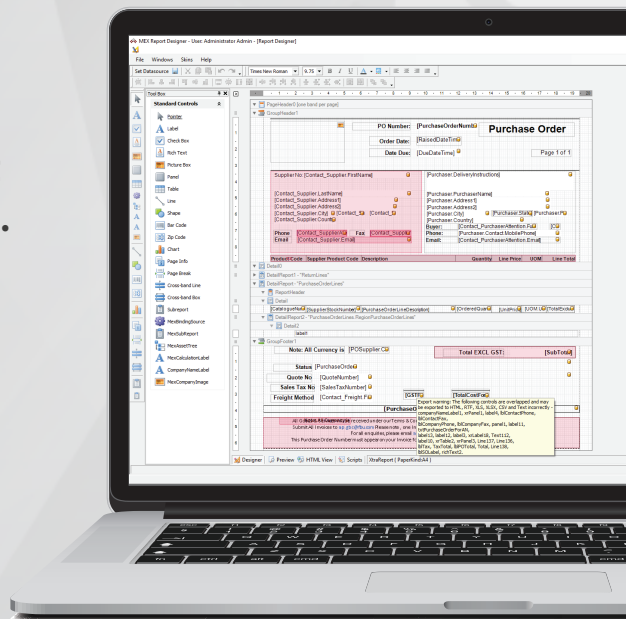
MEX Report Designer - User: Administrator Admin - [Report Designer]

File Windows Skins Help

Set Datasource

Times New Roman 9.75 B I U

Tool Box

Standard Controls

Pointer
Label
Check Box
Rich Text
Picture Box
Panel
Table
Line
Shape
Bar Code
Zip Code
Chart
Page Info
Page Break
Cross-band Line
Cross-band Box
Subreport
MexBindingSource
MexSubReport
MexAssetTree
MexCalculationLabel
CompanyNameLabel
MexCompanyImage

PageHeader0 [one band per page]
GroupHeader1

PO Number: [PurchaseOrderNumb
Purchase Order
Order Date: [RaisedDateTim
Date Due: [DueDateTime]
Page 1 of 1

Supplier No [Contact_Supplier.FirstName]
[Purchase.DeliveryInstructions]
[Contact_Supplier.LastName]
[Contact_Supplier.Address1]
[Contact_Supplier.Address2]
[Contact_Supplier.City] [Contact_S [Contact_
[Contact_Supplier.Coun
[Purchaser.PurchaserName]
[Purchaser.Address1]
[Purchaser.Address2]
[Purchaser.City] [Purchaser.State] [Purchaser.P
[Purchaser.Country]
Buyer: [Contact_PurchaserAttention.Fu
Phone: [Purchaser.Contact.MobilePhone]
Email: [Contact_PurchaserAttention.Email
Phone [Contact_SupplierAtt Fax [Contact_Supplie
Email [Contact_Supplier.Email]

Product Code Supplier Product Code Description Quantity Line Price UOM Line Total

Detail0
DetailReport1 - "ReturnLines"
DetailReport1 - "PurchaseOrderLines"
ReportHeader
Detail1
[Catalogue] [SupplierStockNumber] [PurchaseOrderLineDescription] [OrderedQuan [UnitPrice] [UOM.U [TotalExMa
DetailReport2 - "PurchaseOrderLines.RegionPurchaseOrderLines"
Detail2
label1
GroupFooter1

Note: All Currency is [POSupplier.C
Total EXCL GST: [SubTotal]
Status [PurchaseOrde
Quote No [QuoteNumber]
Sales Tax No [SalesTaxNumber]
Freight Method [Contact_Freight F
[GST] [TotalCostFo
[PurchaseO

Expert warning: The following controls are overlapped and may be exported to HTML, RTF, XLS, XLSX, CSV and Text incorrectly - companyNameLabel1, xrPanel1, label4, lblContactPhone, lblCompanyFax, lblCompanyPhone, lblCompanyFax, panel1, label11, xrPurchaseOrderForAN, label13, label12, label3, xrLabel18, Text112, label16, xrTable2, xrPanel3, Line127, Line130, lblTax, TaxTotal, lblPOTotal, Line138, lblGLabel, richText2.

All G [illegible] received under our Terms & Co
submit All invoices to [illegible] Please note, one in
For all enquiries please email
This Purchase Order Number must appear on your invoice f

Designer Preview HTML View Scripts XtraReport [PaperKindA4]